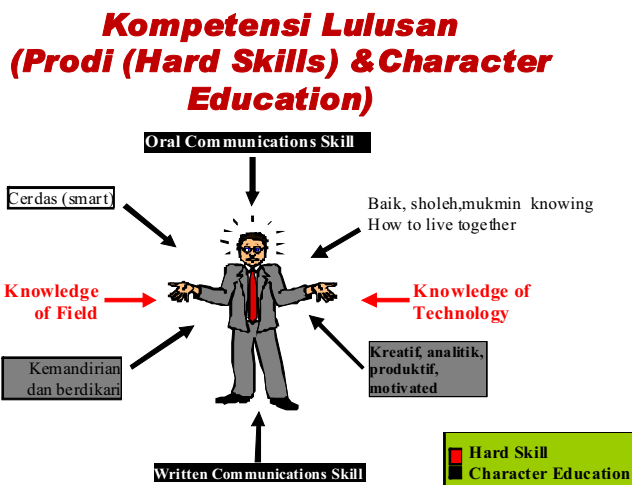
Kompetensi Lulusan (Prodi (Hard Skills) &Character Education)

Oral Communications Skill

Cerdas (smart)

Baik, sholeh,mukmin knowing How to live together

Knowledge of Field

Knowledge of Technology

Kemandirian dan berdikari

Kreatif, analitik, produktif, motivated

Written Communications Skill

Hard Skill
Character Education